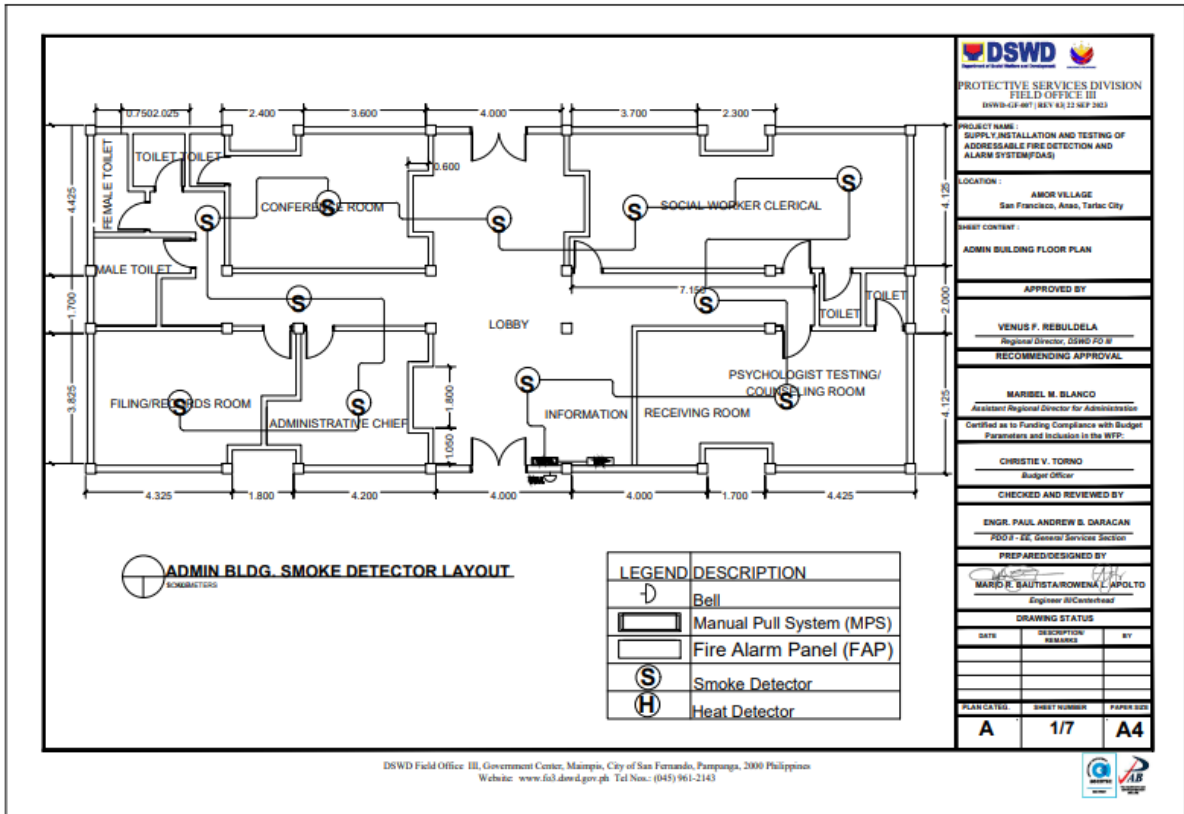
0.750 2.025 2.400 3.600 4.000 3.700 2.300

4.425 1.700 3.825

FEMALE TOILET TOILET TOILET CONFERENCE ROOM 0.600 SOCIAL WORKER CLERICAL 4.125

MALE TOILET 7.150 TOILET TOILET 2.000

LOBBY

FILING/RECORDS ROOM ADMINISTRATIVE CHIEF 1.800 1.050 INFORMATION RECEIVING ROOM PSYCHOLOGIST TESTING/ COUNSELING ROOM 4.125

4.325 1.800 4.200 4.000 4.000 1.700 4.425

ADMIN BLDG. SMOKE DETECTOR LAYOUT
SCALE METERS

| LEGEND | DESCRIPTION |
|---|---|
| | Bell |
| | Manual Pull System (MPS) |
| | Fire Alarm Panel (FAP) |
| S | Smoke Detector |
| H | Heat Detector |

DSWD
PROTECTIVE SERVICES DIVISION
FIELD OFFICE III
DSWD-GF-007 | REV 03| 22 SEP 2023

PROJECT NAME :
SUPPLY,INSTALLATION AND TESTING OF ADDRESSABLE FIRE DETECTION AND ALARM SYSTEM(FDAS)

LOCATION :
AMOR VILLAGE
San Francisco, Anao, Tarlac City

SHEET CONTENT :
ADMIN BUILDING FLOOR PLAN

APPROVED BY
VENUS F. REBULDELA
Regional Director, DSWD FO III

RECOMMENDING APPROVAL
MARIBEL M. BLANCO
Assistant Regional Director for Administration

Certified as to Funding Compliance with Budget Parameters and Inclusion in the WFP:
CHRISTIE V. TORNO
Budget Officer

CHECKED AND REVIEWED BY
ENGR. PAUL ANDREW B. DARACAN
PDO II - EE, General Services Section

PREPARED/DESIGNED BY
MARIO R. BAUTISTA/ROWENA L. APOLTO
Engineer III/Centerhead

DRAWING STATUS
| DATE | DESCRIPTION/ REMARKS | BY |
|---|---|---|

| PLAN CATEG. | SHEET NUMBER | PAPER SIZE |
|---|---|---|
| A | 1/7 | A4 |

DSWD Field Office III, Government Center, Maimpis, City of San Fernando, Pampanga, 2000 Philippines
Website: www.fo3.dswd.gov.ph Tel Nos.: (045) 961-2143